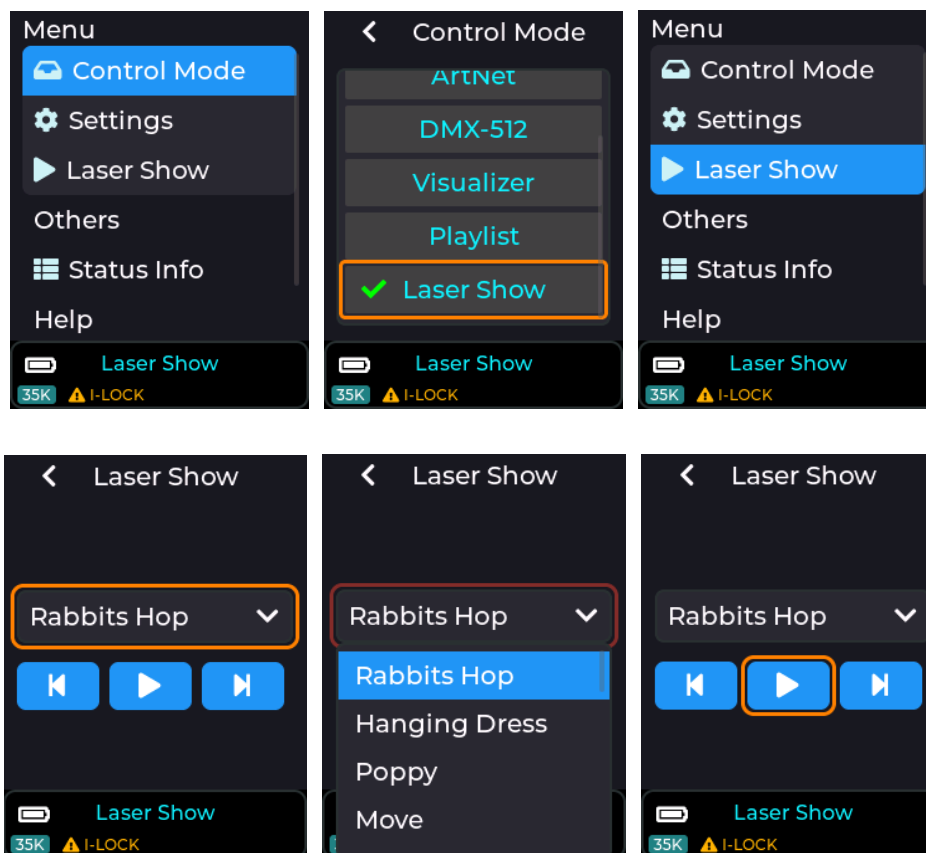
Menu
Control Mode
Settings
Laser Show
Others
Status Info
Help
Laser Show
35K I-LOCK

Control Mode
ArtNet
DMX-512
Visualizer
Playlist
Laser Show
Laser Show
35K I-LOCK

Menu
Control Mode
Settings
Laser Show
Others
Status Info
Help
Laser Show
35K I-LOCK

Laser Show
Rabbits Hop
Laser Show
35K I-LOCK

Laser Show
Rabbits Hop
Rabbits Hop
Hanging Dress
Poppy
Move

Laser Show
Rabbits Hop
Laser Show
35K I-LOCK